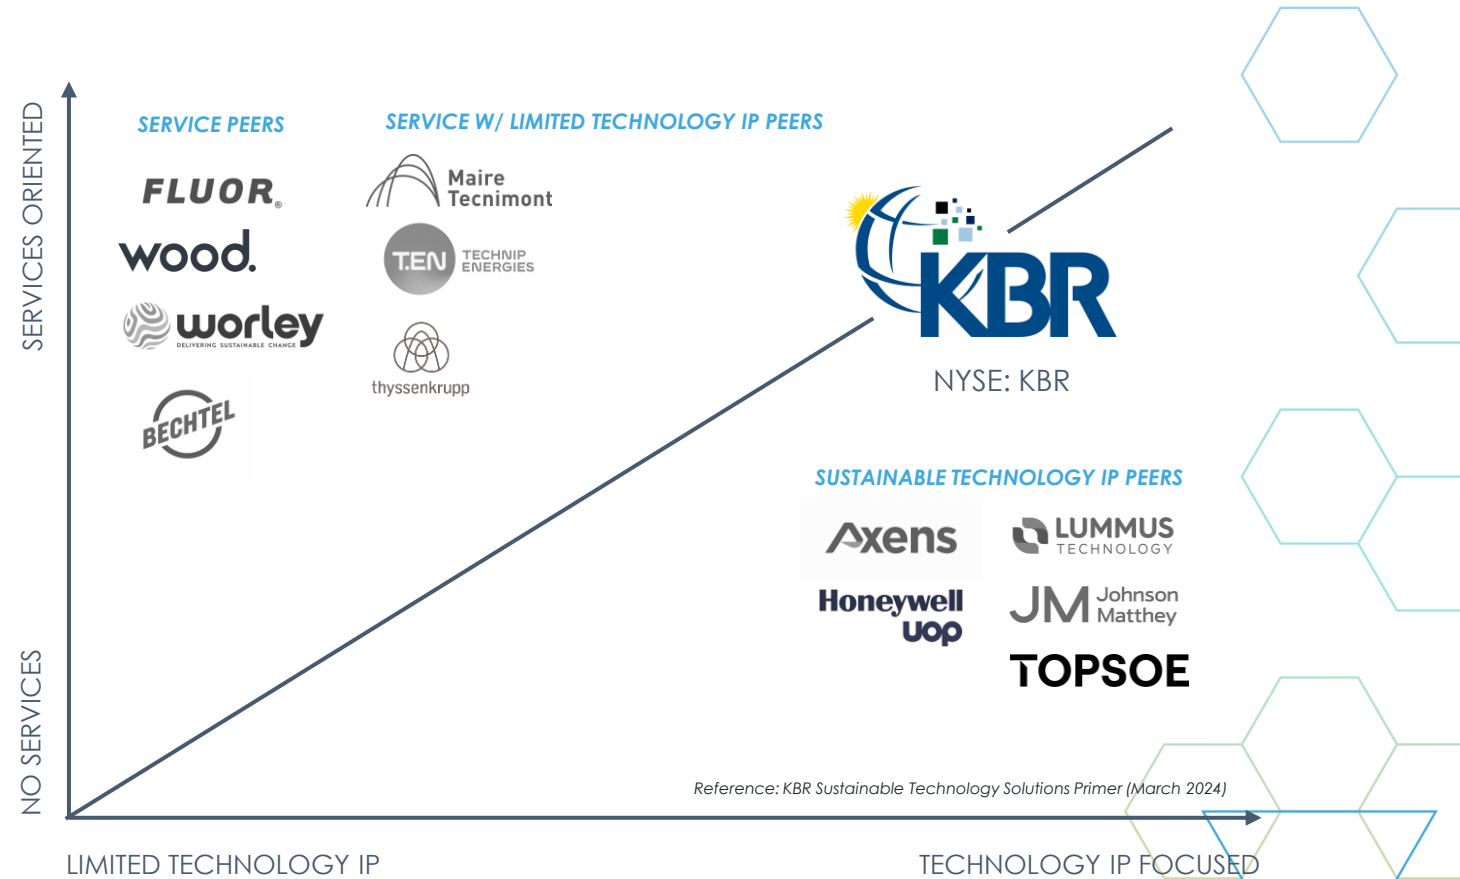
SERVICES ORIENTED

SERVICE PEERS

FLUOR

wood.

worley
DELIVERING SUSTAINABLE CHANGE

BECHTEL

SERVICE W/ LIMITED TECHNOLOGY IP PEERS

Maire Tecnimont

T.EN TECHNIP ENERGIES

thyssenkrupp

KBR

NYSE: KBR

SUSTAINABLE TECHNOLOGY IP PEERS

Axens

LUMMUS TECHNOLOGY

Honeywell uop

JM Johnson Matthey

TOPSOE

NO SERVICES

Reference: KBR Sustainable Technology Solutions Primer (March 2024)

LIMITED TECHNOLOGY IP

TECHNOLOGY IP FOCUSED